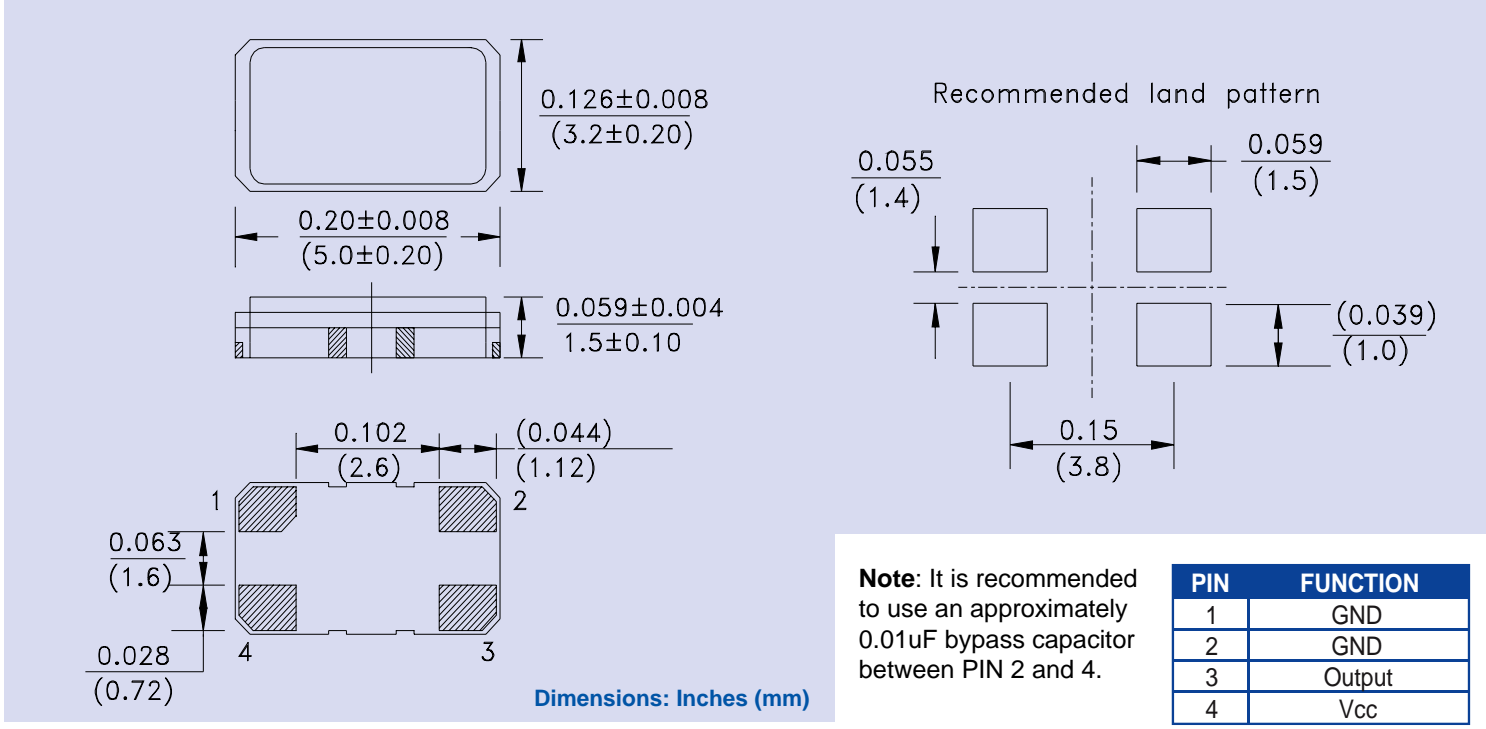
0.126±0.008
(3.2±0.20)

0.20±0.008
(5.0±0.20)

0.059±0.004
1.5±0.10

0.102
(2.6)
(0.044)
(1.12)

1
2
0.063
(1.6)
0.028
(0.72)
4
3

Recommended land pattern

0.055
(1.4)
0.059
(1.5)
(0.039)
(1.0)
0.15
(3.8)

Dimensions: Inches (mm)

**Note**: It is recommended to use an approximately 0.01uF bypass capacitor between PIN 2 and 4.

| PIN | FUNCTION |
|---|---|
| 1 | GND |
| 2 | GND |
| 3 | Output |
| 4 | Vcc |